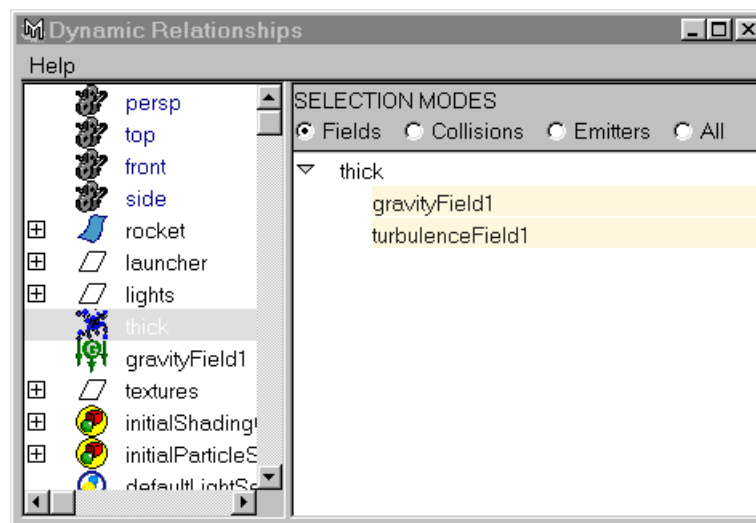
Dynamic Relationships

Help

persp
top
front
side
rocket
launcher
lights
thick
gravityField1
textures
initialShading
initialParticleS
defaultLightSe

SELECTION MODES
Fields Collisions Emitters All

thick
gravityField1
turbulenceField1